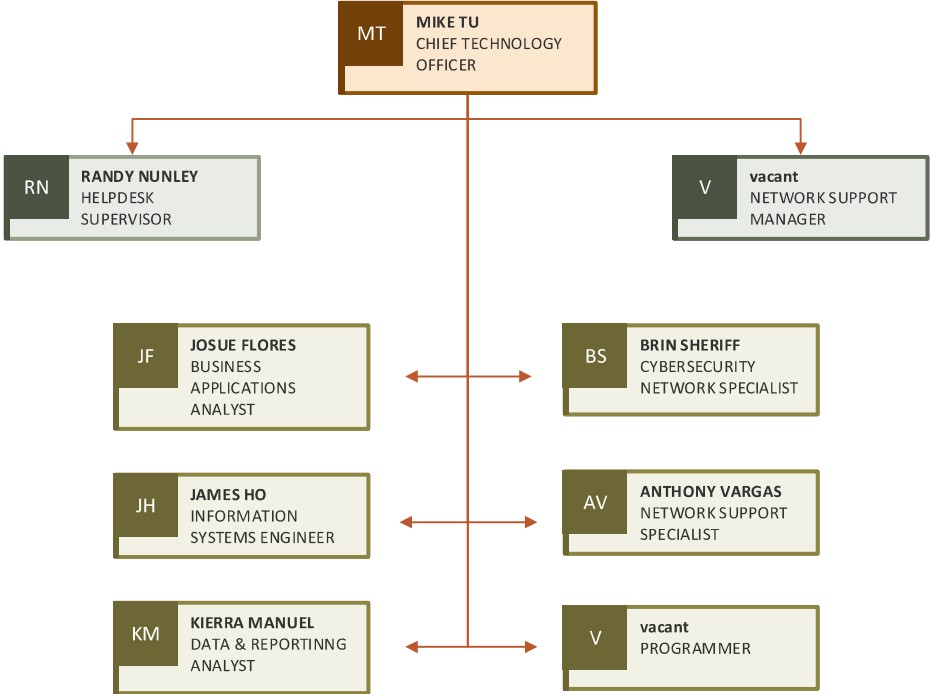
MT
MIKE TU
CHIEF TECHNOLOGY OFFICER

RN
RANDY NUNLEY
HELPDESK SUPERVISOR

V
vacant
NETWORK SUPPORT MANAGER

JF
JOSUE FLORES
BUSINESS APPLICATIONS ANALYST

BS
BRIN SHERIFF
CYBERSECURITY NETWORK SPECIALIST

JH
JAMES HO
INFORMATION SYSTEMS ENGINEER

AV
ANTHONY VARGAS
NETWORK SUPPORT SPECIALIST

KM
KIERRA MANUEL
DATA & REPORTINNG ANALYST

V
vacant
PROGRAMMER